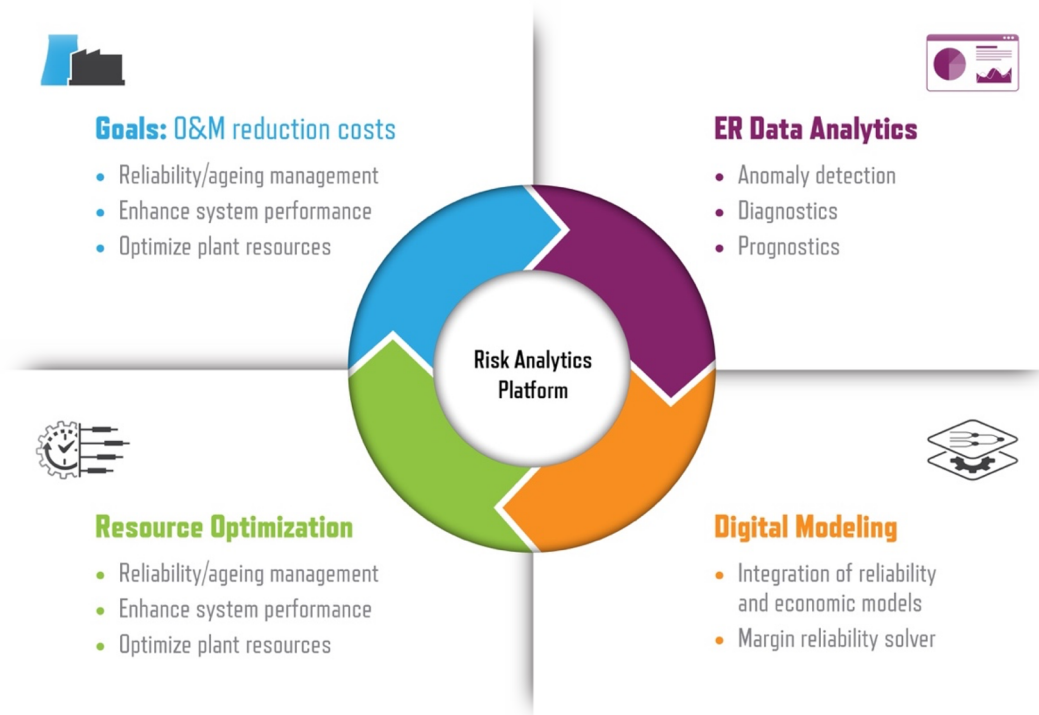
**Goals:** O&M reduction costs

- Reliability/ageing management
- Enhance system performance
- Optimize plant resources

**ER Data Analytics**

- Anomaly detection
- Diagnostics
- Prognostics

Risk Analytics Platform

**Resource Optimization**

- Reliability/ageing management
- Enhance system performance
- Optimize plant resources

**Digital Modeling**

- Integration of reliability and economic models
- Margin reliability solver